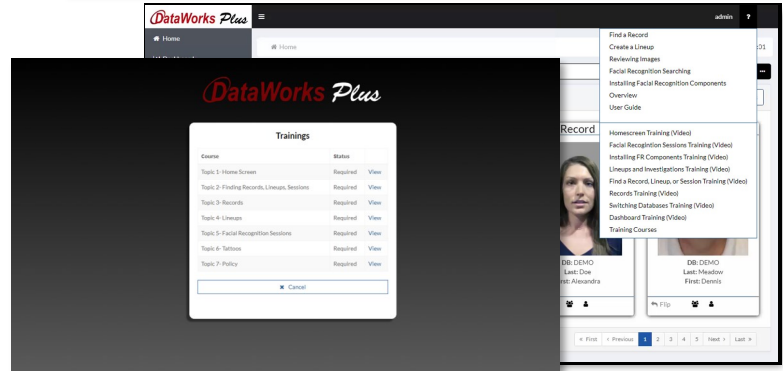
DataWorks Plus

admin ?

Home

Home

Find a Record
Create a Lineup
Reviewing Images
Facial Recognition Searching
Installing Facial Recognition Components
Overview
User Guide

Homescreen Training (Video)
Facial Recognition Sessions Training (Video)
Installing FR Components Training (Video)
Lineups and Investigations Training (Video)
Find a Record, Lineup, or Session Training (Video)
Records Training (Video)
Switching Databases Training (Video)
Dashboard Training (Video)
Training Courses

Record

DB: DEMO
Last: Doe
First: Alexandra

DB: DEMO
Last: Meadow
First: Dennis

Flip

First Previous 1 2 3 4 5 Next Last

DataWorks Plus

Trainings

| Course | Status | |
|---|---|---|
| Topic 1- Home Screen | Required | View |
| Topic 2- Finding Records, Lineups, Sessions | Required | View |
| Topic 3- Records | Required | View |
| Topic 4- Lineups | Required | View |
| Topic 5- Facial Recognition Sessions | Required | View |
| Topic 6- Tattoos | Required | View |
| Topic 7- Policy | Required | View |

Cancel